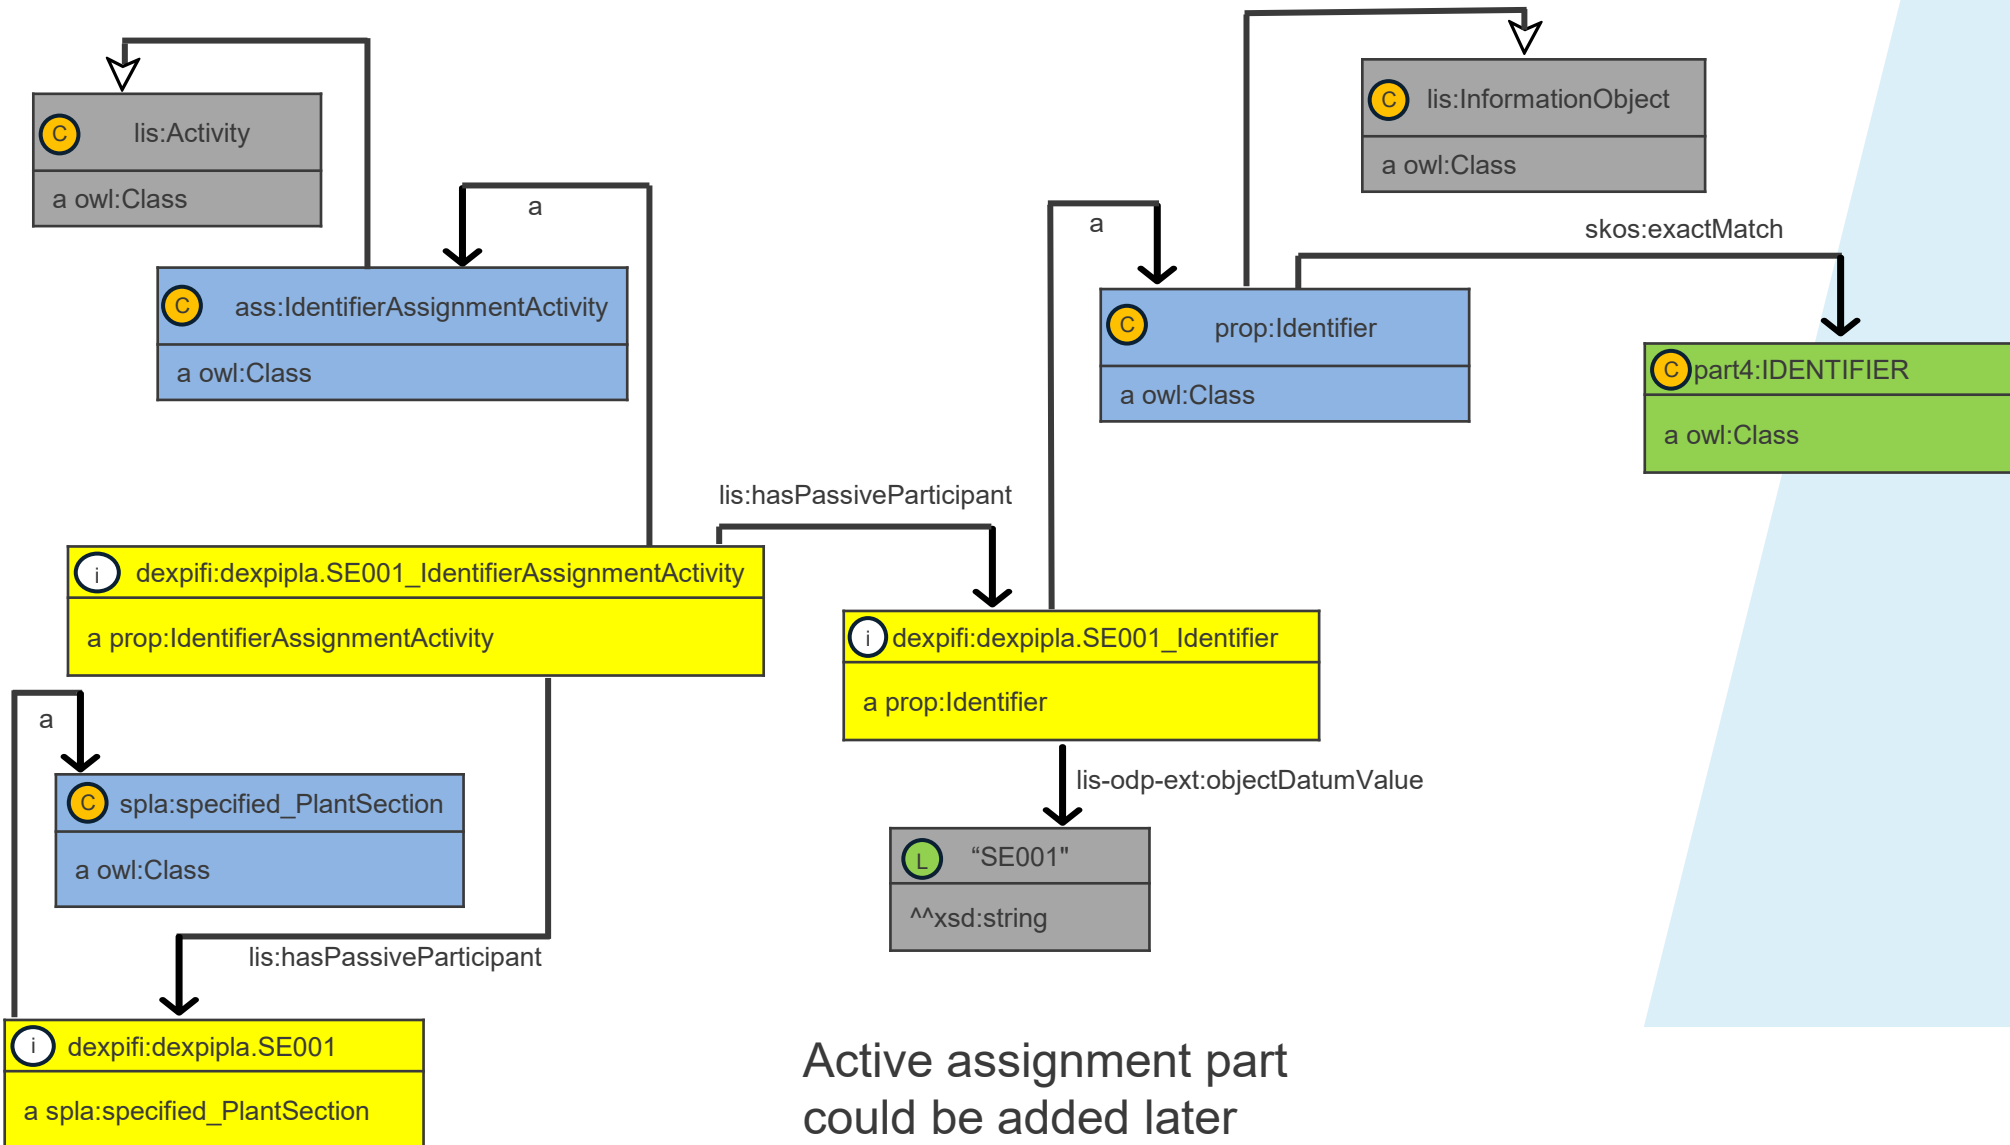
C lis:Activity

a owl:Class

a

C ass:IdentifierAssignmentActivity

a owl:Class

C lis:InformationObject

a owl:Class

skos:exactMatch

a

C prop:Identifier

a owl:Class

C part4:IDENTIFIER

a owl:Class

lis:hasPassiveParticipant

i dexpifi:dexpipla.SE001_IdentifierAssignmentActivity

a prop:IdentifierAssignmentActivity

i dexpifi:dexpipla.SE001_Identifier

a prop:Identifier

a

C spla:specified_PlantSection

a owl:Class

lis-odp-ext:objectDatumValue

L "SE001"

^^xsd:string

lis:hasPassiveParticipant

i dexpifi:dexpipla.SE001

a spla:specified_PlantSection

Active assignment part could be added later